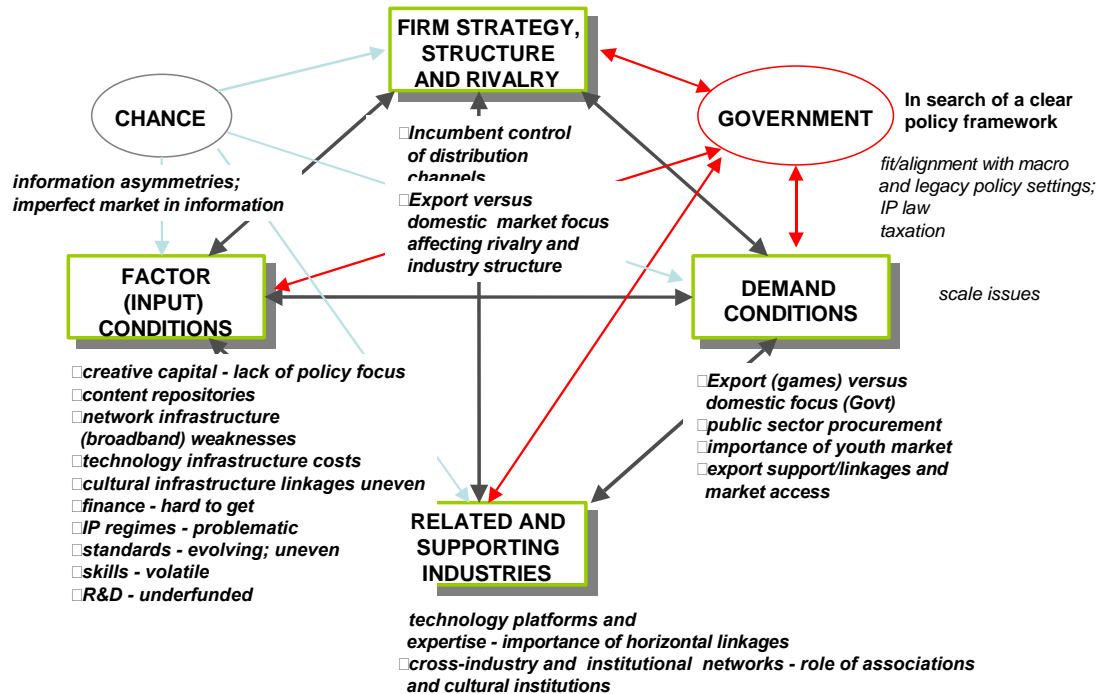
FIRM STRATEGY, STRUCTURE AND RIVALRY

CHANCE

GOVERNMENT

In search of a clear policy framework

□Incumbent control of distribution channels

information asymmetries; imperfect market in information

□Export versus domestic market focus affecting rivalry and industry structure

fit/alignment with macro and legacy policy settings; IP law taxation

FACTOR (INPUT) CONDITIONS

DEMAND CONDITIONS

scale issues

□creative capital - lack of policy focus
□content repositories
□network infrastructure (broadband) weaknesses
□technology infrastructure costs
□cultural infrastructure linkages uneven
□finance - hard to get
□IP regimes - problematic
□standards - evolving; uneven
□skills - volatile
□R&D - underfunded

□Export (games) versus domestic focus (Govt)
□public sector procurement
□importance of youth market
□export support/linkages and market access

RELATED AND SUPPORTING INDUSTRIES

technology platforms and expertise - importance of horizontal linkages
□cross-industry and institutional networks - role of associations and cultural institutions